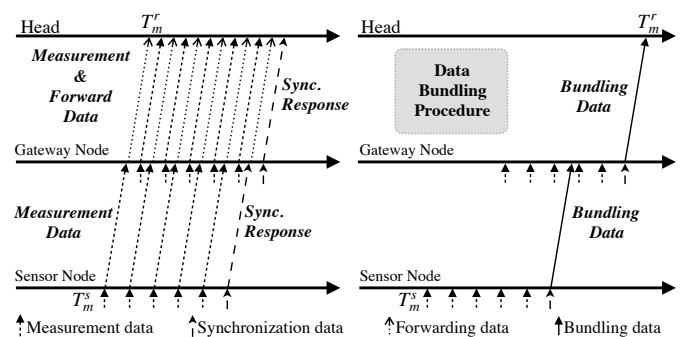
Head $T_m^r$

Measurement & Forward Data

Sync. Response

Gateway Node

Measurement Data

Sync. Response

Sensor Node $T_m^s$

Measurement data Synchronization data

Head $T_m^r$

Data Bundling Procedure

Bundling Data

Gateway Node

Bundling Data

Sensor Node $T_m^s$

Forwarding data Bundling data